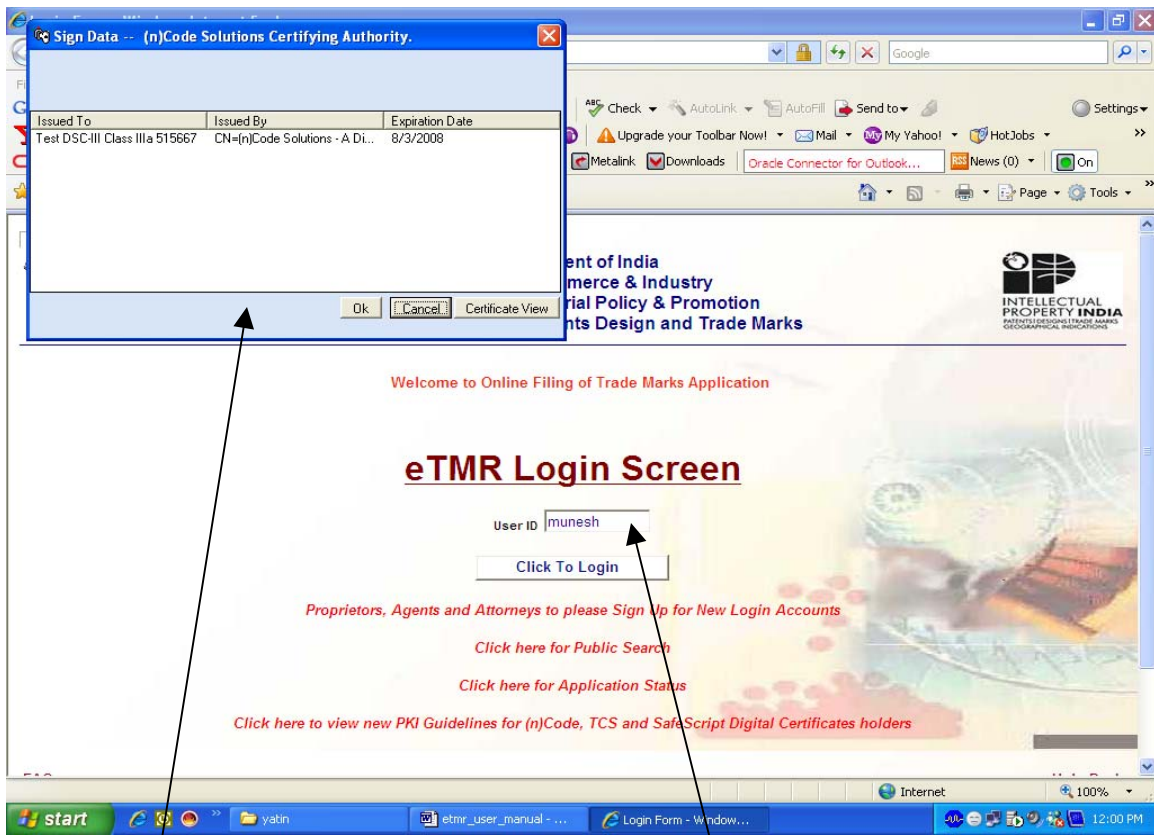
Sign Data -- (n)Code Solutions Certifying Authority.

| Issued To | Issued By | Expiration Date |
|---|---|---|
| Test DSC-III Class IIIa 515667 | CN=(n)Code Solutions - A Di... | 8/3/2008 |

Ok Cancel Certificate View

Google

Check AutoLink AutoFill Send to Settings

Upgrade your Toolbar Now! Mail My Yahoo! HotJobs

Metalink Downloads Oracle Connector for Outlook... News (0) On

Page Tools

ent of India
merce & Industry
rial Policy & Promotion
nts Design and Trade Marks

INTELLECTUAL PROPERTY INDIA
PATENTS | DESIGNS | TRADE MARKS GEOGRAPHICAL INDICATIONS

Welcome to Online Filing of Trade Marks Application

eTMR Login Screen

User ID munesh

Click To Login

Proprietors, Agents and Attorneys to please Sign Up for New Login Accounts

Click here for Public Search

Click here for Application Status

Click here to view new PKI Guidelines for (n)Code, TCS and SafeScript Digital Certificates holders

Internet 100%

start yatin etmr_user_manual - ... Login Form - Window... 12:00 PM